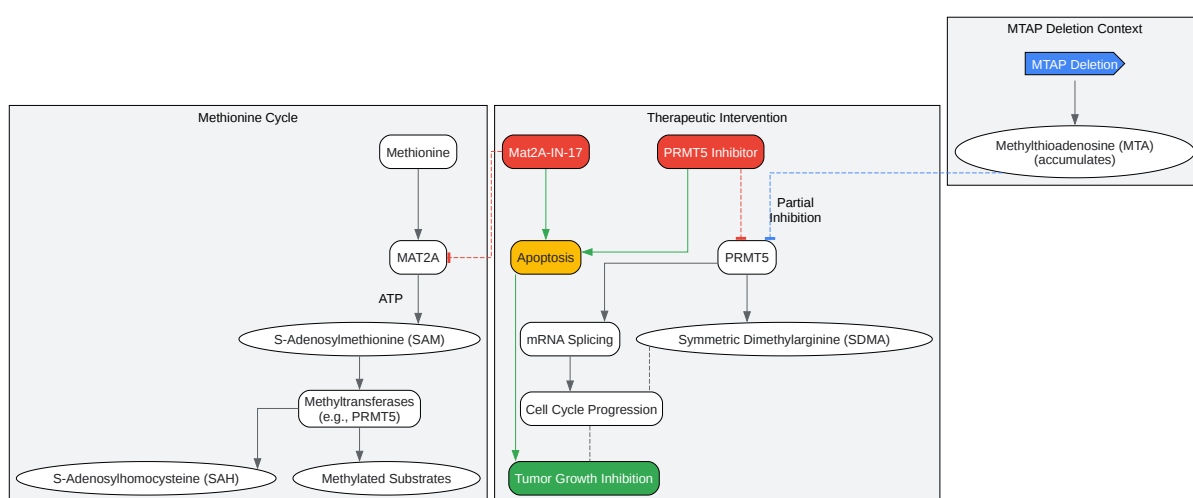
MTAP Deletion Context

MTAP Deletion

Methylthioadenosine (MTA) (accumulates)

Methionine Cycle

Methionine

MAT2A

ATP

S-Adenosylmethionine (SAM)

Methyltransferases (e.g., PRMT5)

S-Adenosylhomocysteine (SAH)

Methylated Substrates

Therapeutic Intervention

Mat2A-IN-17

PRMT5 Inhibitor

Partial Inhibition

Apoptosis

PRMT5

mRNA Splicing

Symmetric Dimethylarginine (SDMA)

Cell Cycle Progression

Tumor Growth Inhibition